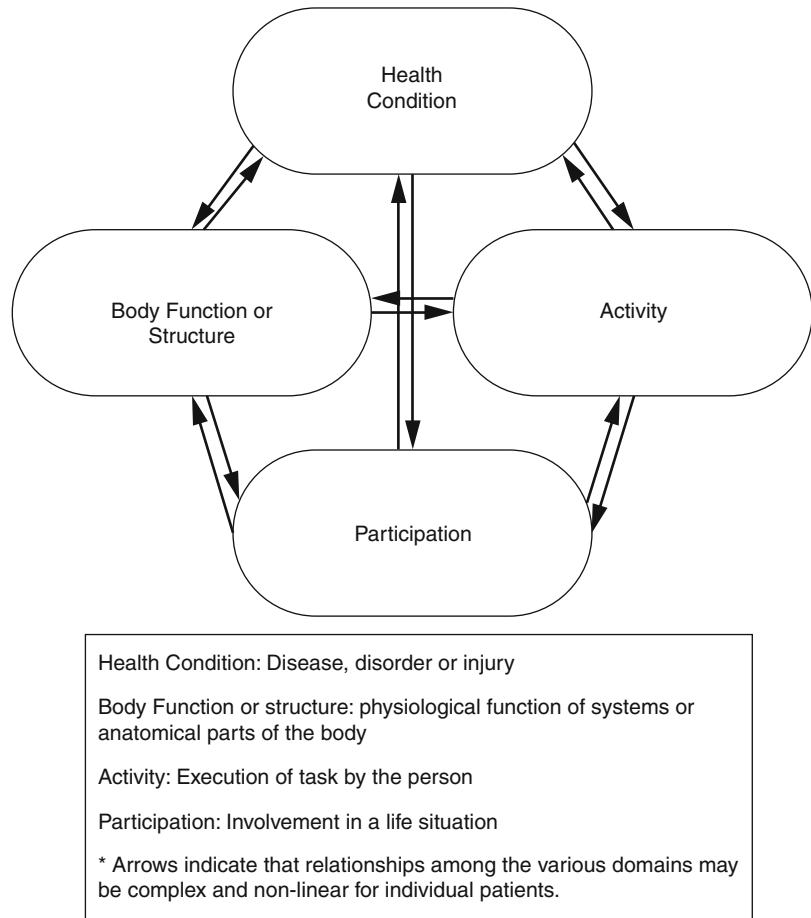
Health Condition

Body Function or Structure

Activity

Participation

Health Condition: Disease, disorder or injury

Body Function or structure: physiological function of systems or anatomical parts of the body

Activity: Execution of task by the person

Participation: Involvement in a life situation

* Arrows indicate that relationships among the various domains may be complex and non-linear for individual patients.